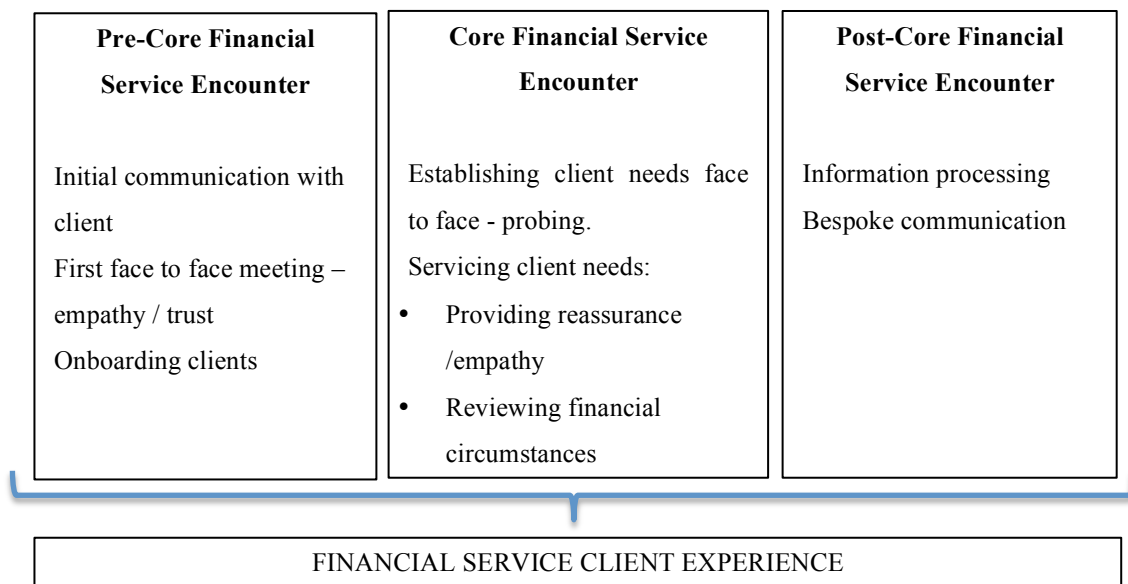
**Pre-Core Financial Service Encounter**

Initial communication with client
First face to face meeting – empathy / trust
Onboarding clients

**Core Financial Service Encounter**

Establishing client needs face to face - probing.
Servicing client needs:
• Providing reassurance /empathy
• Reviewing financial circumstances

**Post-Core Financial Service Encounter**

Information processing
Bespoke communication

FINANCIAL SERVICE CLIENT EXPERIENCE